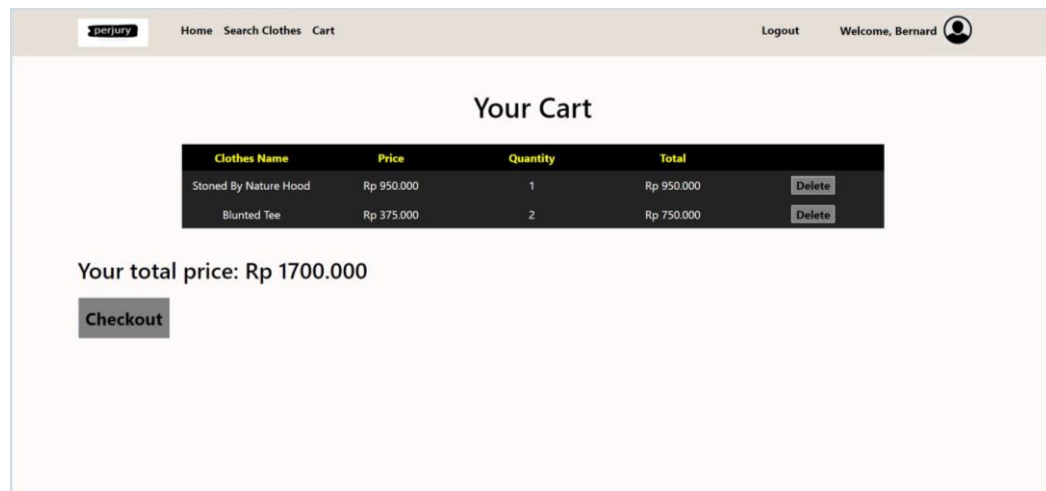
perjury

Home Search Clothes Cart

Logout Welcome, Bernard

Your Cart

| Clothes Name | Price | Quantity | Total | |
|---|---|---|---|---|
| Stoned By Nature Hood | Rp 950.000 | 1 | Rp 950.000 | Delete |
| Blunted Tee | Rp 375.000 | 2 | Rp 750.000 | Delete |

Your total price: Rp 1700.000

Checkout